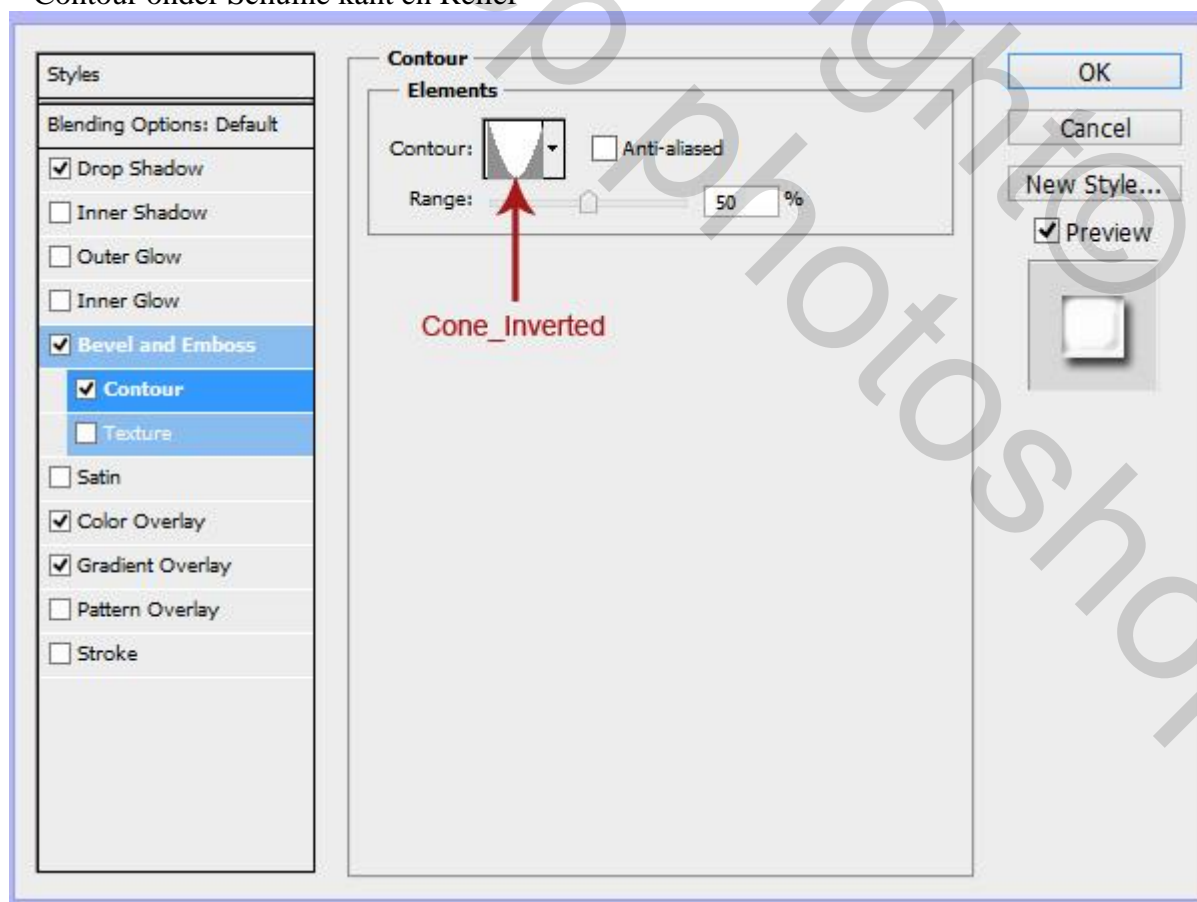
Contour onder Schuine kant en Reliëf

Styles
Blending Options: Default
Drop Shadow
Inner Shadow
Outer Glow
Inner Glow
Bevel and Emboss
Contour
Texture
Satin
Color Overlay
Gradient Overlay
Pattern Overlay
Stroke

Contour
Elements
Contour:
Anti-aliased
Range: 50 %

Cone_Inverted

OK
Cancel
New Style...
Preview

photoshop